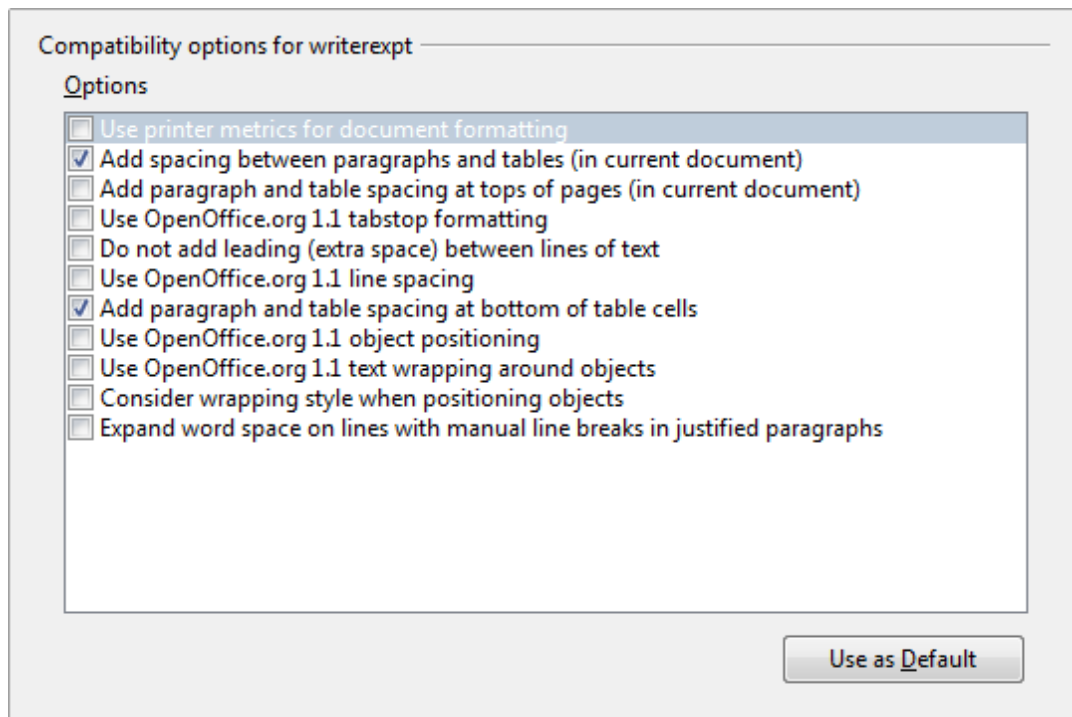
Compatibility options for writerexpt

Options

Use printer metrics for document formatting
Add spacing between paragraphs and tables (in current document)
Add paragraph and table spacing at tops of pages (in current document)
Use OpenOffice.org 1.1 tabstop formatting
Do not add leading (extra space) between lines of text
Use OpenOffice.org 1.1 line spacing
Add paragraph and table spacing at bottom of table cells
Use OpenOffice.org 1.1 object positioning
Use OpenOffice.org 1.1 text wrapping around objects
Consider wrapping style when positioning objects
Expand word space on lines with manual line breaks in justified paragraphs

Use as Default